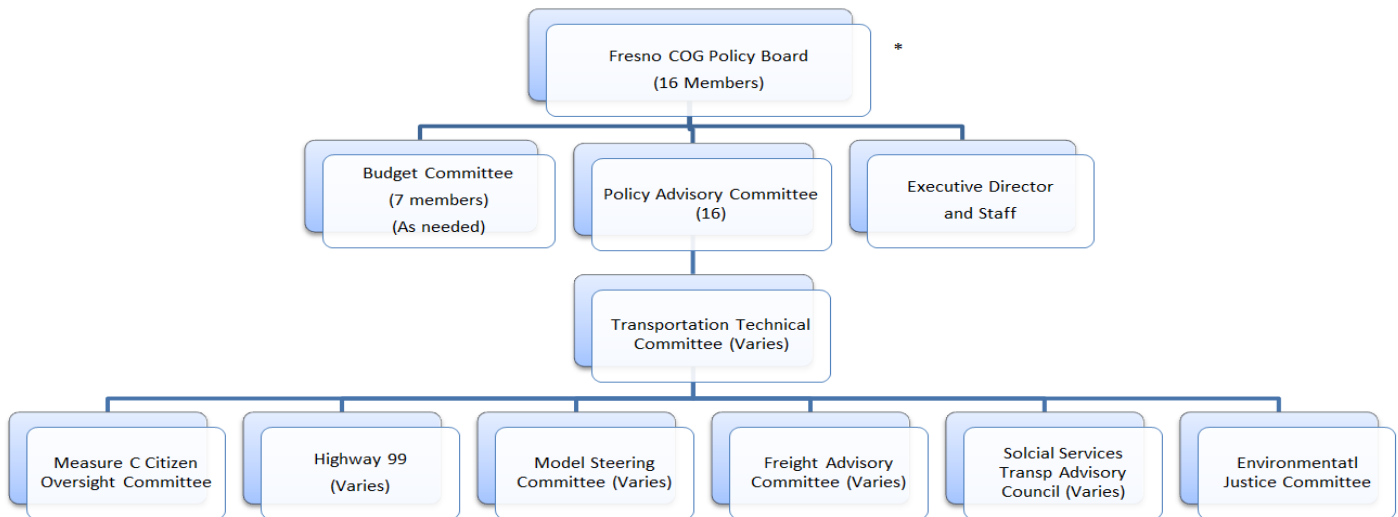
Fresno COG Policy Board
(16 Members)

*

Budget Committee
(7 members)
(As needed)

Policy Advisory Committee
(16)

Executive Director
and Staff

Transportation Technical
Committee (Varies)

Measure C Citizen
Oversight Committee

Highway 99
(Varies)

Model Steering
Committee (Varies)

Freight Advisory
Committee (Varies)

Solcial Services
Transp Advisory
Council (Varies)

Environmentatl
Justice Committee